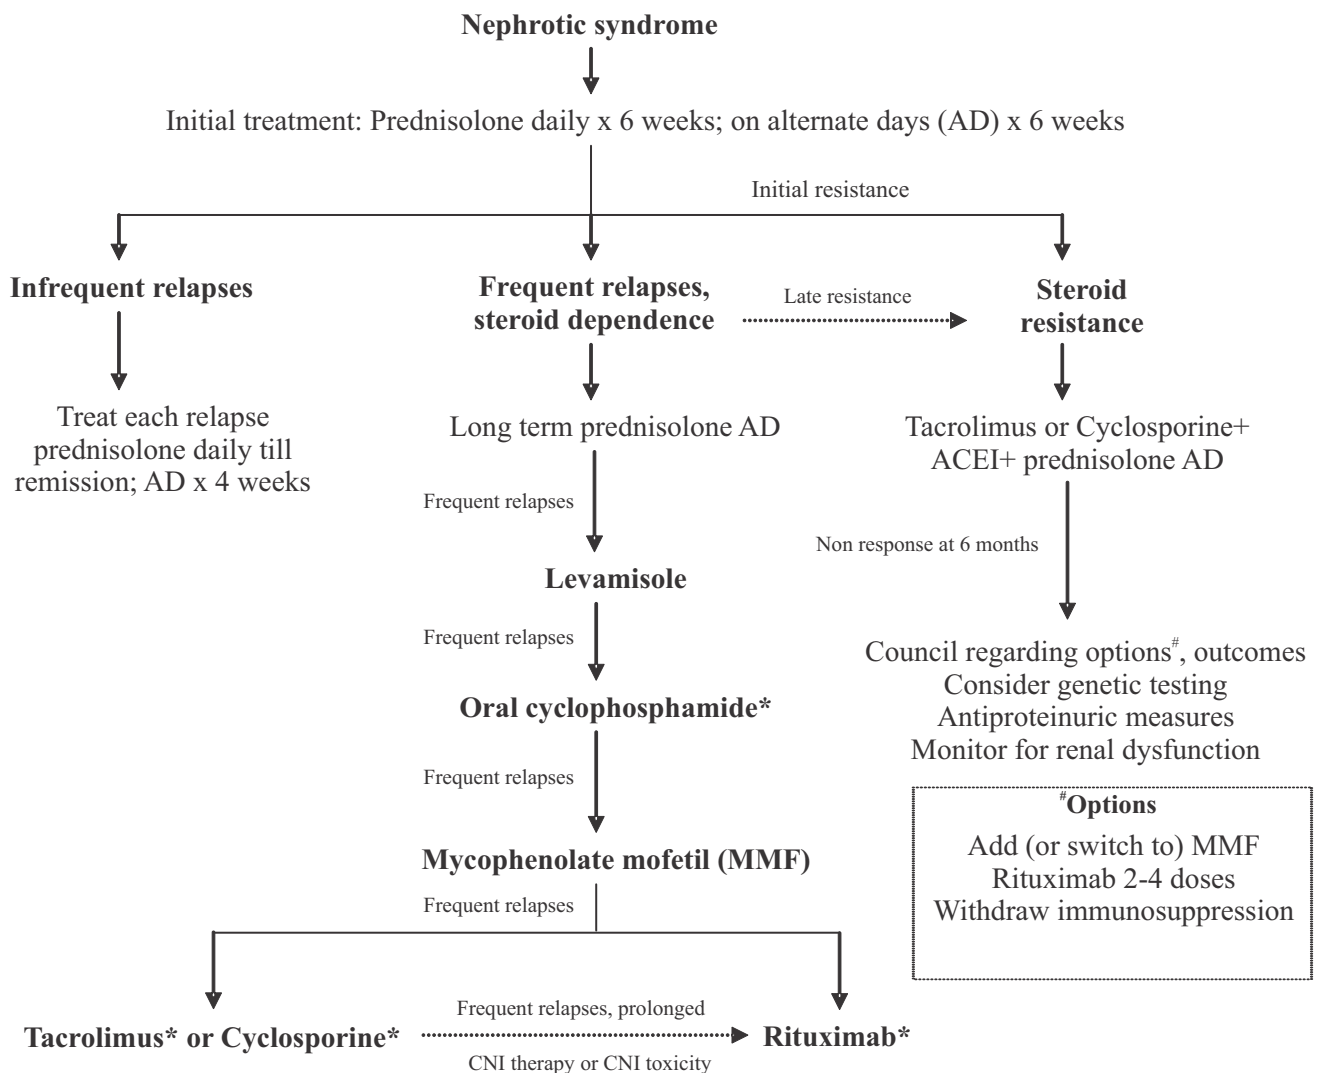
Nephrotic syndrome

Initial treatment: Prednisolone daily x 6 weeks; on alternate days (AD) x 6 weeks

Initial resistance

Infrequent relapses

Treat each relapse prednisolone daily till remission; AD x 4 weeks

Frequent relapses, steroid dependence

Late resistance

Steroid resistance

Long term prednisolone AD

Frequent relapses

Levamisole

Frequent relapses

Oral cyclophosphamide*

Frequent relapses

Mycophenolate mofetil (MMF)

Frequent relapses

Tacrolimus* or Cyclosporine*

Frequent relapses, prolonged CNI therapy or CNI toxicity

Rituximab*

Tacrolimus or Cyclosporine+ ACEI+ prednisolone AD

Non response at 6 months

Council regarding options$^{\#}$, outcomes
Consider genetic testing
Antiproteinuric measures
Monitor for renal dysfunction

$^{\#}$Options
Add (or switch to) MMF
Rituximab 2-4 doses
Withdraw immunosuppression